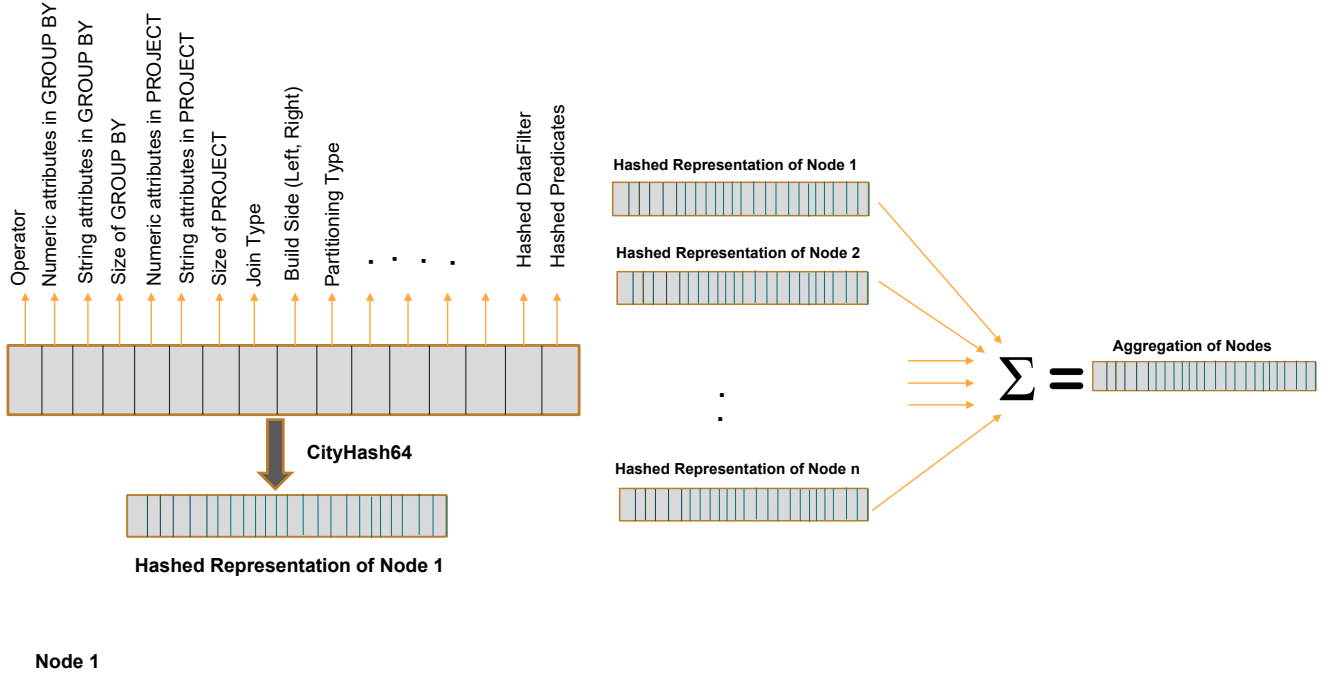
Operator
Numeric attributes in GROUP BY
String attributes in GROUP BY
Size of GROUP BY
Numeric attributes in PROJECT
String attributes in PROJECT
Size of PROJECT
Join Type
Build Side (Left, Right)
Partitioning Type
. . . .
Hashed DataFilter
Hashed Predicates

CityHash64

Hashed Representation of Node 1

Hashed Representation of Node 1

Hashed Representation of Node 2

:

Hashed Representation of Node n

$\sum =$

Aggregation of Nodes

Node 1